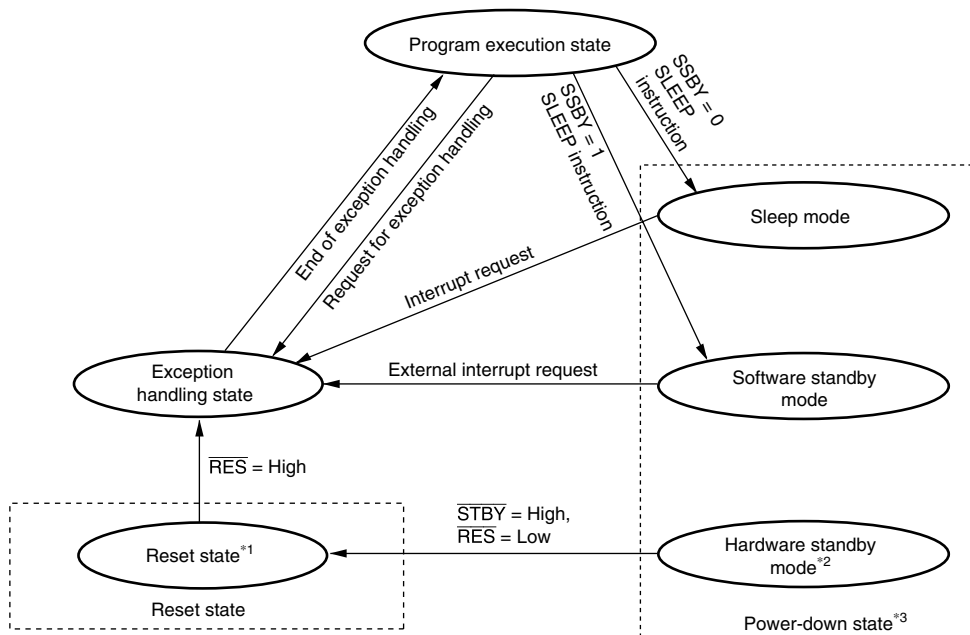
Program execution state

SSBY = 0
SLEEP
instruction

SSBY = 1
SLEEP instruction

End of exception handling

Request for exception handling

Sleep mode

Interrupt request

Exception handling state

External interrupt request

Software standby mode

$\overline{RES}$ = High

$\overline{STBY}$ = High,
$\overline{RES}$ = Low

Reset state$^{*1}$

Hardware standby mode$^{*2}$

Reset state

Power-down state$^{*3}$